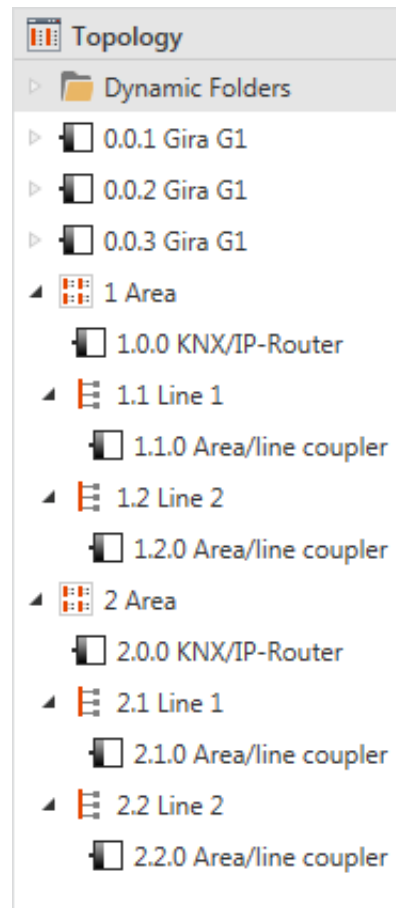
Topology

Dynamic Folders

0.0.1 Gira G1

0.0.2 Gira G1

0.0.3 Gira G1

1 Area

1.0.0 KNX/IP-Router

1.1 Line 1

1.1.0 Area/line coupler

1.2 Line 2

1.2.0 Area/line coupler

2 Area

2.0.0 KNX/IP-Router

2.1 Line 1

2.1.0 Area/line coupler

2.2 Line 2

2.2.0 Area/line coupler